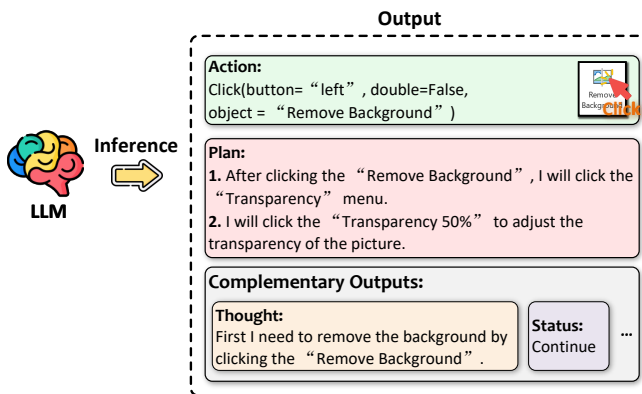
Output

LLM

Inference

Action:
Click(button=“left”, double=False, object = “Remove Background”)

Remove Background

Click

Plan:
1. After clicking the “Remove Background”, I will click the “Transparency” menu.
2. I will click the “Transparency 50%” to adjust the transparency of the picture.

Complementary Outputs:

Thought:
First I need to remove the background by clicking the “Remove Background”.

Status:
Continue

...